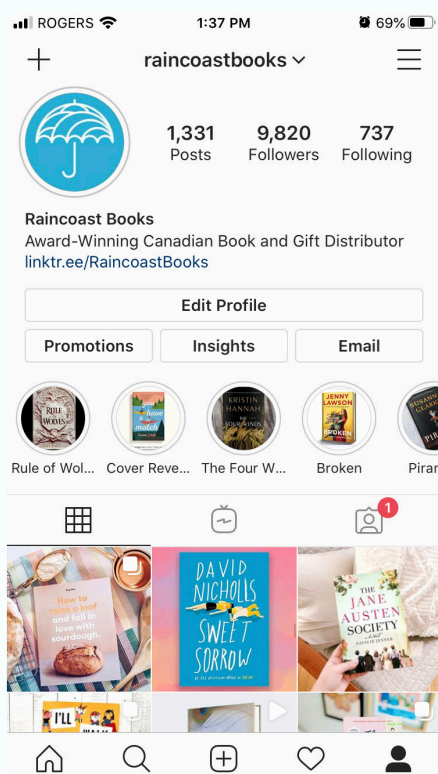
ROGERS 1:37 PM 69%

+ raincoastbooks

1,331 Posts
9,820 Followers
737 Following

Raincoast Books
Award-Winning Canadian Book and Gift Distributor
linktr.ee/RaincoastBooks

Edit Profile

Promotions
Insights
Email

RULE OF WOLVES
KRISTIN HANNAH THE FOUR WINDS
JENNY LAWSON BROKEN

Rule of Wol...
Cover Reve...
The Four W...
Broken
Pirar

1

How to raise a loaf and fall in love with sourdough.

DAVID NICHOLS SWEET SORROW

THE JANE AUSTEN SOCIETY

I'LL